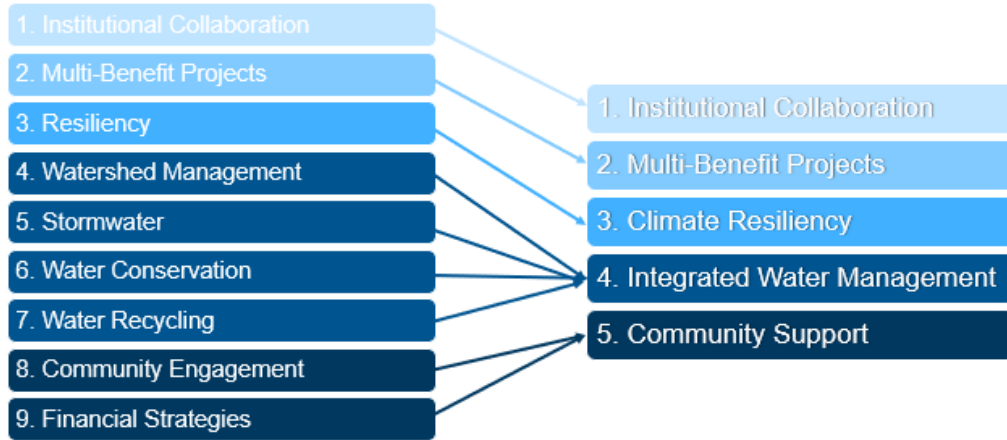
1. Institutional Collaboration
2. Multi-Benefit Projects
3. Resiliency
4. Watershed Management
5. Stormwater
6. Water Conservation
7. Water Recycling
8. Community Engagement
9. Financial Strategies

1. Institutional Collaboration
2. Multi-Benefit Projects
3. Climate Resiliency
4. Integrated Water Management
5. Community Support